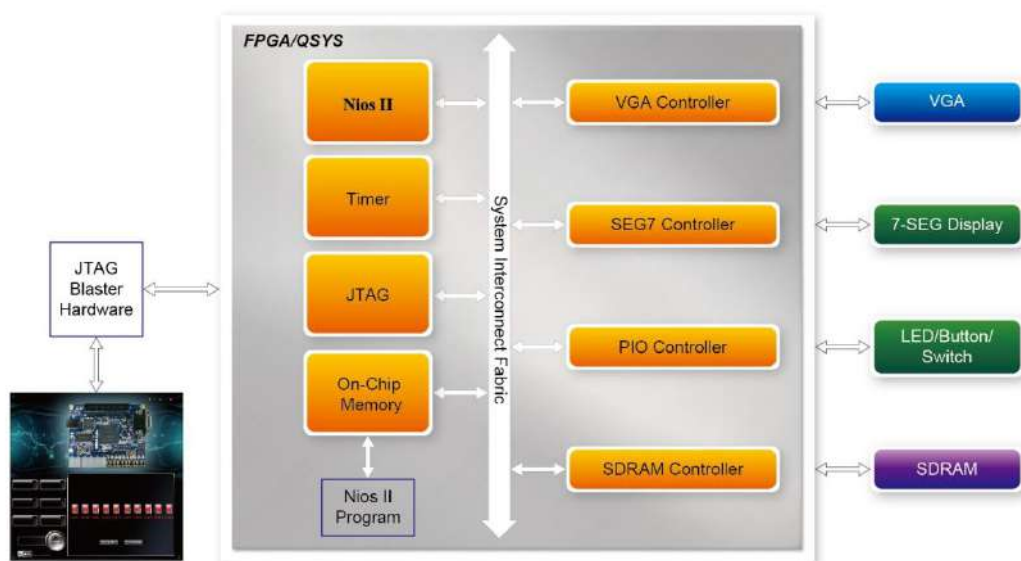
FPGA/QSYS

Nios II

Timer

JTAG

On-Chip Memory

Nios II Program

System Interconnect Fabric

VGA Controller

SEG7 Controller

PIO Controller

SDRAM Controller

VGA

7-SEG Display

LED/Button/ Switch

SDRAM

JTAG Blaster Hardware